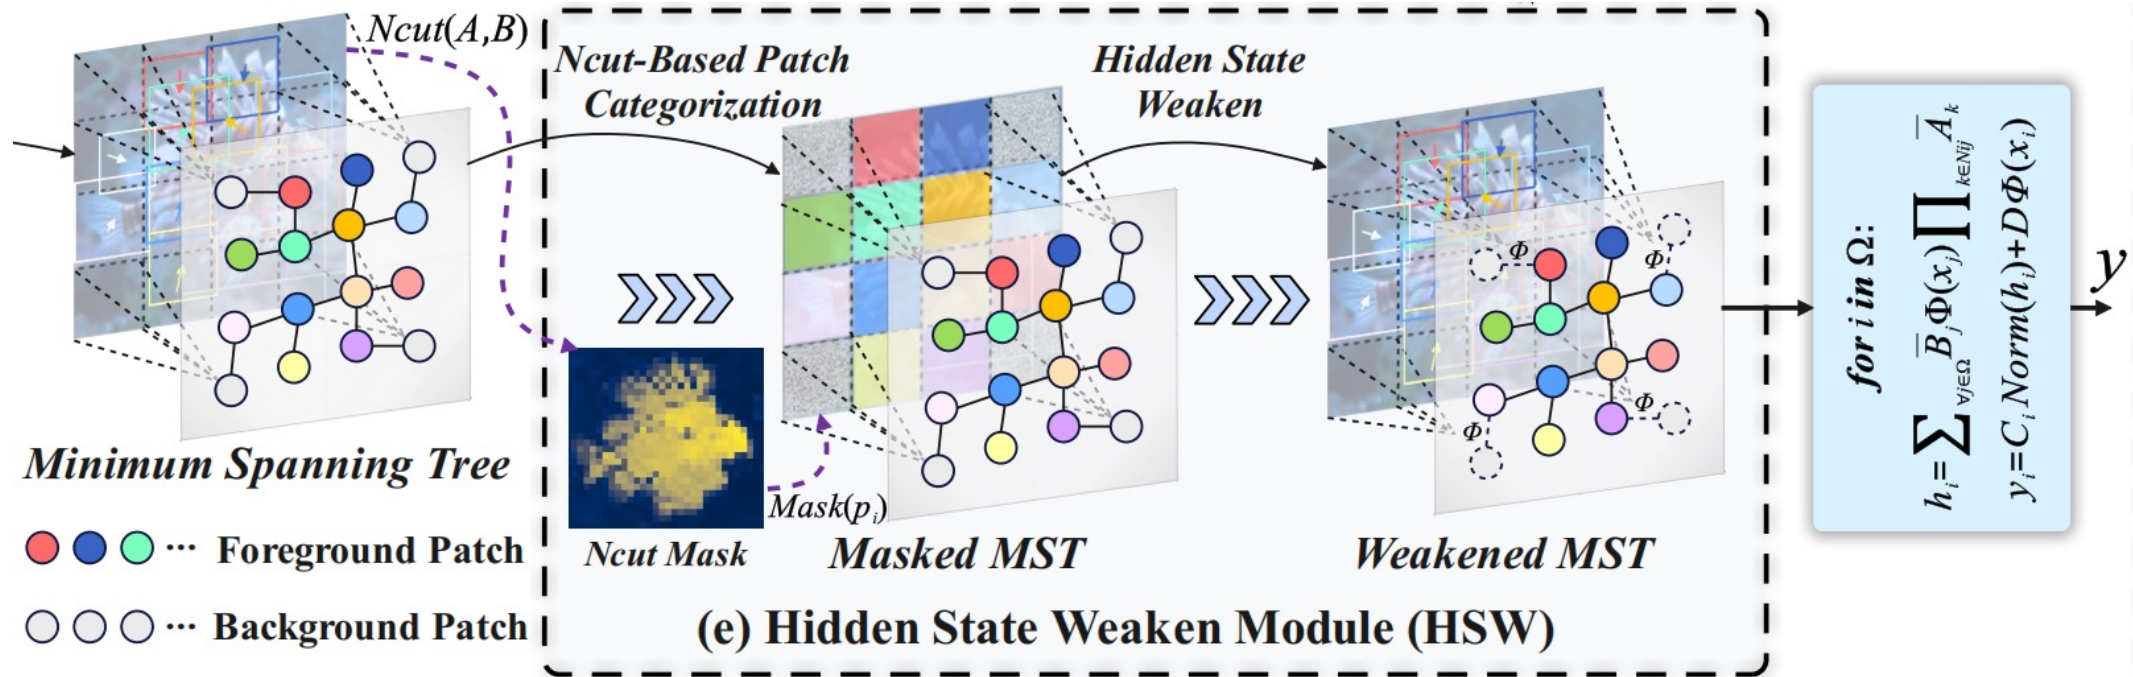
Ncut(A,B)

Ncut-Based Patch Categorization

Hidden State Weaken

Minimum Spanning Tree

··· Foreground Patch

··· Background Patch

Ncut Mask

Mask($p_i$)

Masked MST

$\Phi$

$\Phi$

$\Phi$

$\Phi$

Weakened MST

(e) Hidden State Weaken Module (HSW)

for i in Ω:

$h_i = \sum_{\forall j \in \Omega} \overline{B}_j \Phi(x_j) \prod_{k \in N_{ij}} \overline{A}_k$

$y_i = C_i Norm(h_i) + D\Phi(x_i)$

y